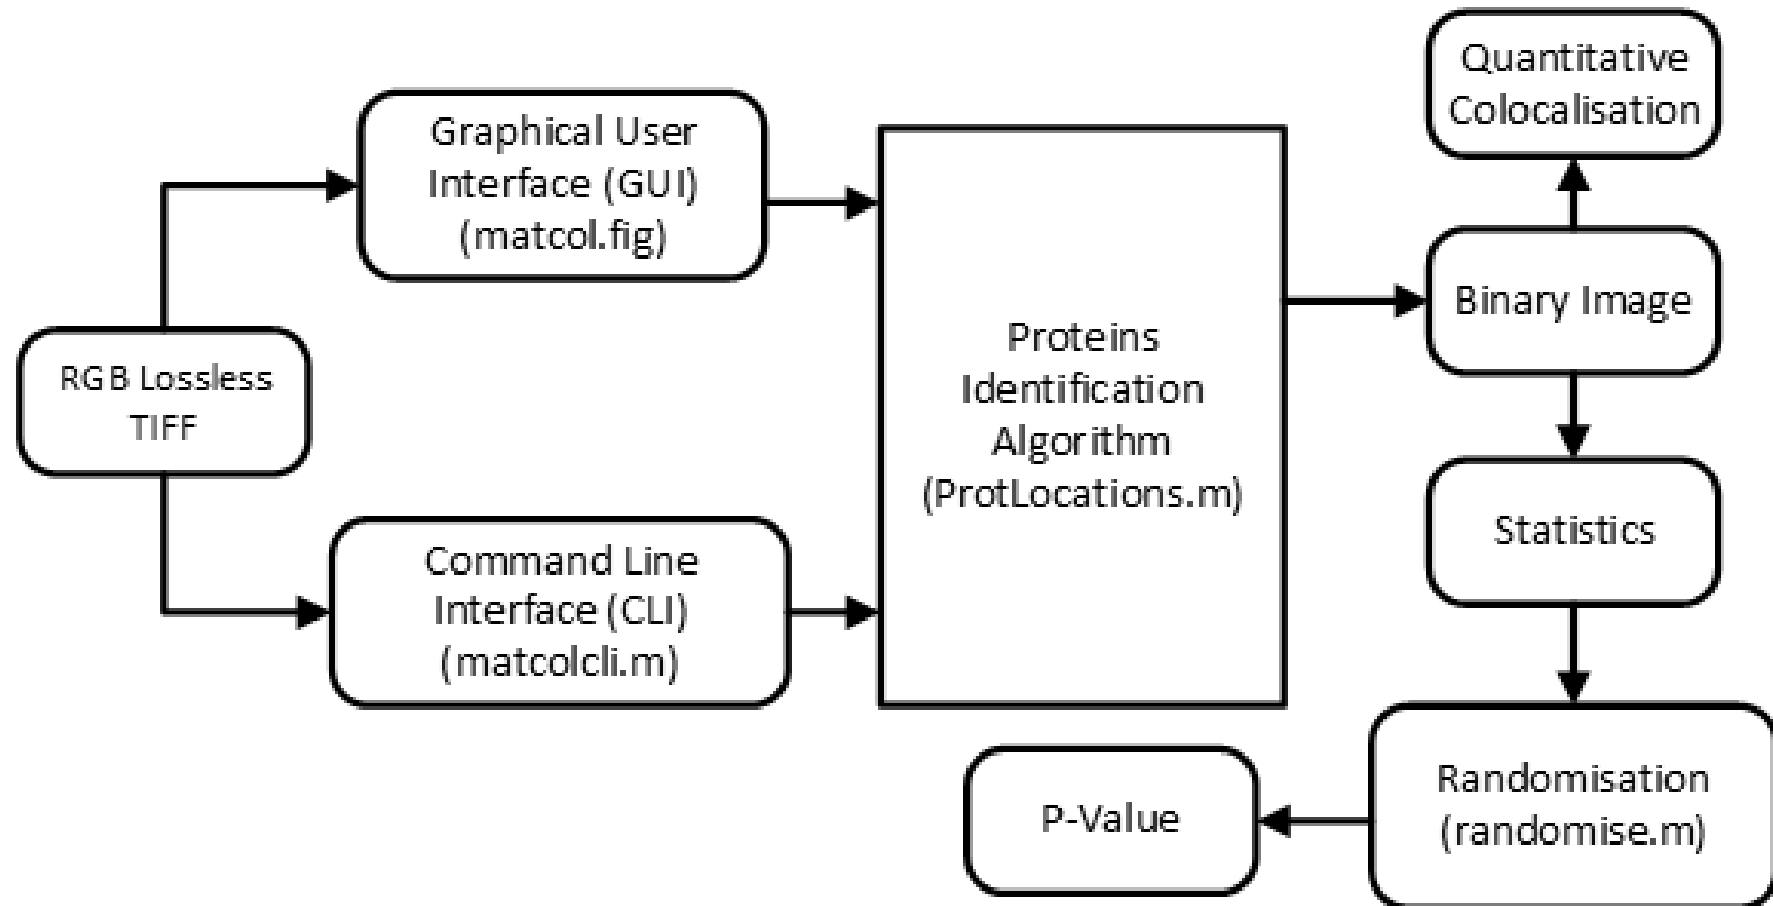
RGB Lossless TIFF

Graphical User Interface (GUI) (matcol.fig)

Command Line Interface (CLI) (matcolcli.m)

Proteins Identification Algorithm (ProtLocations.m)

Quantitative Colocalisation

Binary Image

Statistics

Randomisation (randomise.m)

P-Value